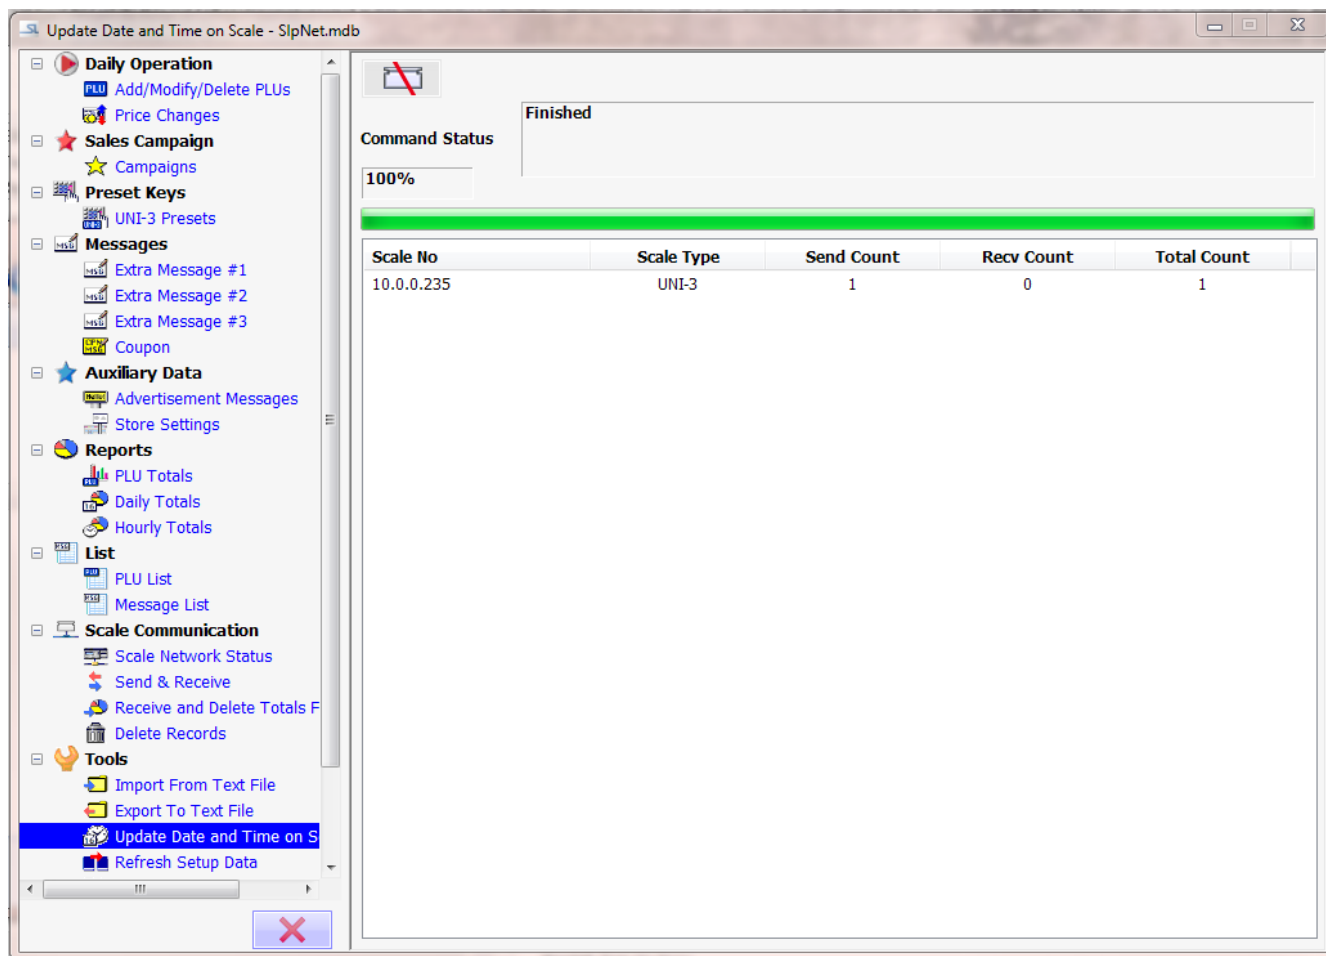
Update Date and Time on Scale - SlpNet.mdb

Daily Operation
Add/Modify/Delete PLUs
Price Changes
Sales Campaign
Campaigns
Preset Keys
UNI-3 Presets
Messages
Extra Message #1
Extra Message #2
Extra Message #3
Coupon
Auxiliary Data
Advertisement Messages
Store Settings
Reports
PLU Totals
Daily Totals
Hourly Totals
List
PLU List
Message List
Scale Communication
Scale Network Status
Send & Receive
Receive and Delete Totals F
Delete Records
Tools
Import From Text File
Export To Text File
Update Date and Time on S
Refresh Setup Data

Command Status

Finished

100%

| Scale No | Scale Type | Send Count | Recv Count | Total Count |
|---|---|---|---|---|
| 10.0.0.235 | UNI-3 | 1 | 0 | 1 |